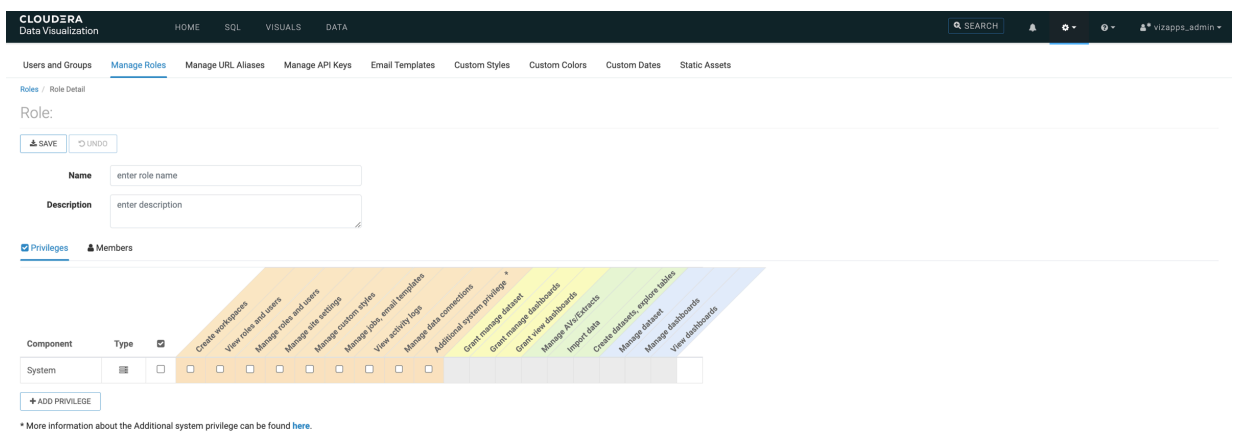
CLOUDERA
Data Visualization

HOME SQL VISUALS DATA

SEARCH

vizapps_admin

Users and Groups Manage Roles Manage URL Aliases Manage API Keys Email Templates Custom Styles Custom Colors Custom Dates Static Assets

Roles / Role Detail

Role:

SAVE UNDO

Name enter role name

Description enter description

Privileges Members

| Component | Type | | Create workspaces | View roles and users | Manage roles and users | Manage site settings | Manage custom styles | Manage jobs, email templates | View activity logs | Manage data connections | Additional system privilege * | Grant manage dataset | Grant manage dashboards | Grant view dashboards | Manage AVs/Extracts | Import data | Create datasets, explore tables | Manage dataset | Manage dashboards | View dashboards |
|---|---|---|---|---|---|---|---|---|---|---|---|---|---|---|---|---|---|---|---|---|
| System | | ☐ | ☐ | ☐ | ☐ | ☐ | ☐ | ☐ | ☐ | ☐ | ☐ | | | | | | | | | |

ADD PRIVILEGE

* More information about the Additional system privilege can be found here.